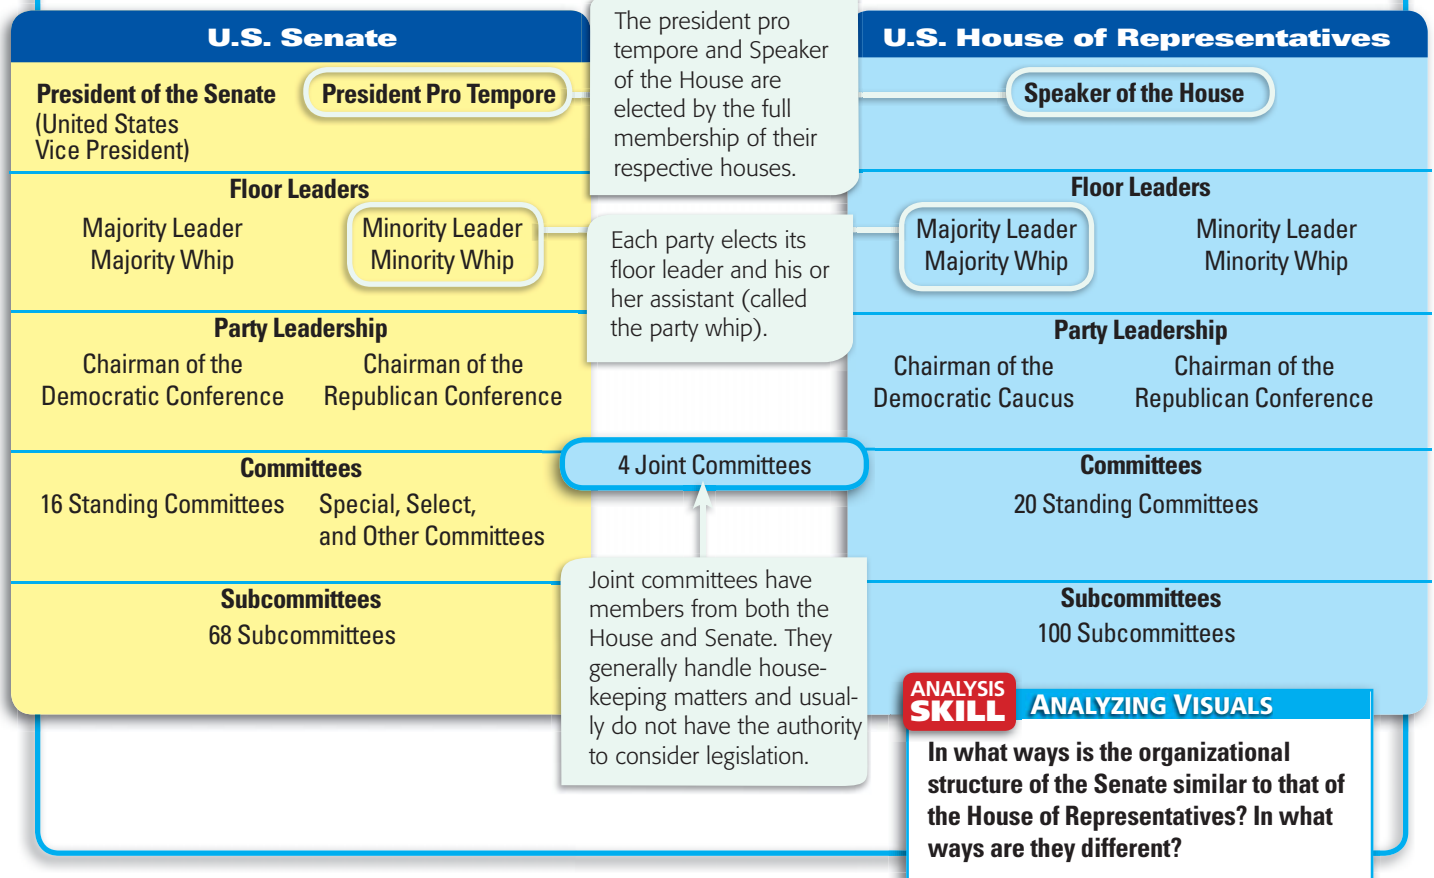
U.S. Senate

President of the Senate (United States Vice President)

President Pro Tempore

The president pro tempore and Speaker of the House are elected by the full membership of their respective houses.

U.S. House of Representatives

Speaker of the House

Floor Leaders

Majority Leader
Majority Whip

Minority Leader
Minority Whip

Each party elects its floor leader and his or her assistant (called the party whip).

Floor Leaders

Majority Leader
Majority Whip

Minority Leader
Minority Whip

Party Leadership

Chairman of the Democratic Conference

Chairman of the Republican Conference

Party Leadership

Chairman of the Democratic Caucus

Chairman of the Republican Conference

Committees

16 Standing Committees

Special, Select, and Other Committees

4 Joint Committees

Committees

20 Standing Committees

Subcommittees

68 Subcommittees

Joint committees have members from both the House and Senate. They generally handle housekeeping matters and usually do not have the authority to consider legislation.

Subcommittees

100 Subcommittees

ANALYSIS SKILL

ANALYZING VISUALS

In what ways is the organizational structure of the Senate similar to that of the House of Representatives? In what ways are they different?